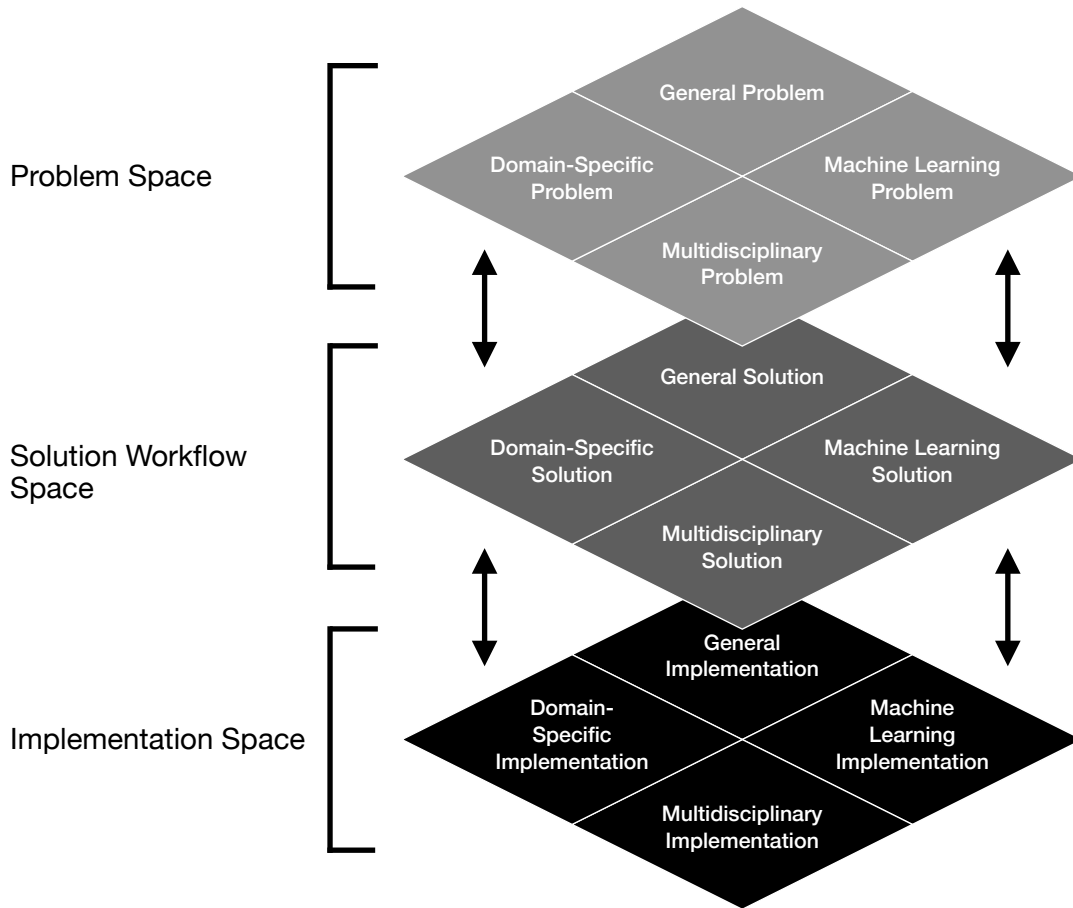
Problem Space

General Problem

Domain-Specific Problem

Machine Learning Problem

Multidisciplinary Problem

Solution Workflow Space

General Solution

Domain-Specific Solution

Machine Learning Solution

Multidisciplinary Solution

Implementation Space

General Implementation

Domain-Specific Implementation

Machine Learning Implementation

Multidisciplinary Implementation